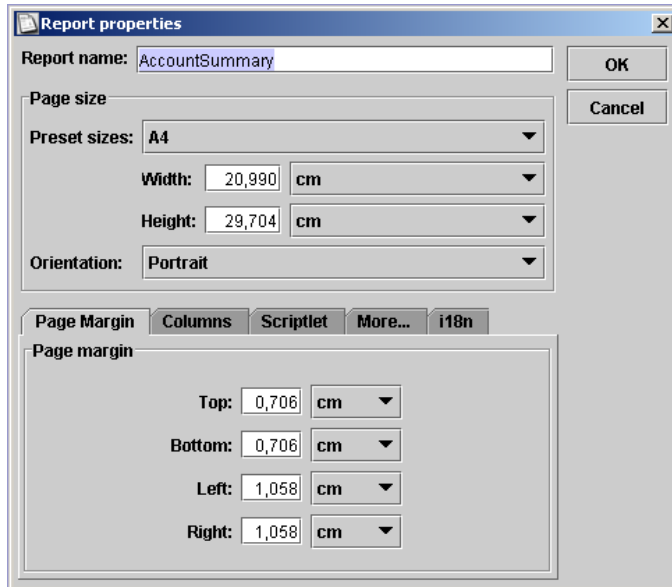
Report properties

Report name: AccountSummary

OK

Cancel

Page size

Preset sizes: A4

Width: 20,990 cm

Height: 29,704 cm

Orientation: Portrait

Page Margin | Columns | Scriptlet | More... | i18n

Page margin

Top: 0,706 cm

Bottom: 0,706 cm

Left: 1,058 cm

Right: 1,058 cm